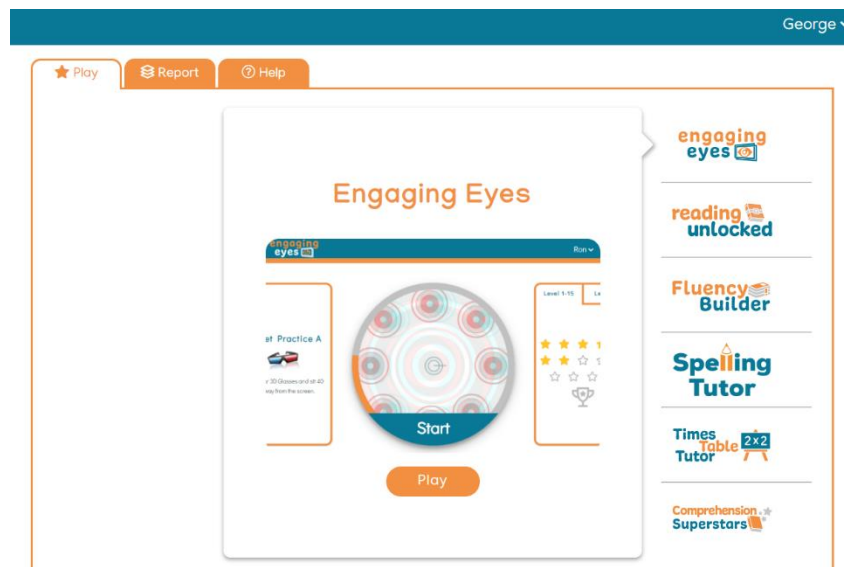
George

Play
Report
Help

Engaging Eyes

engaging eyes
Ron

st Practice A
r 3D Glasses and sit 40
way from the screen.

Start

Level 1-15
Le
1
1

Play

engaging eyes
reading unlocked
Fluency Builder
Spelling Tutor
Times Table Tutor 2x2
Comprehension Superstars